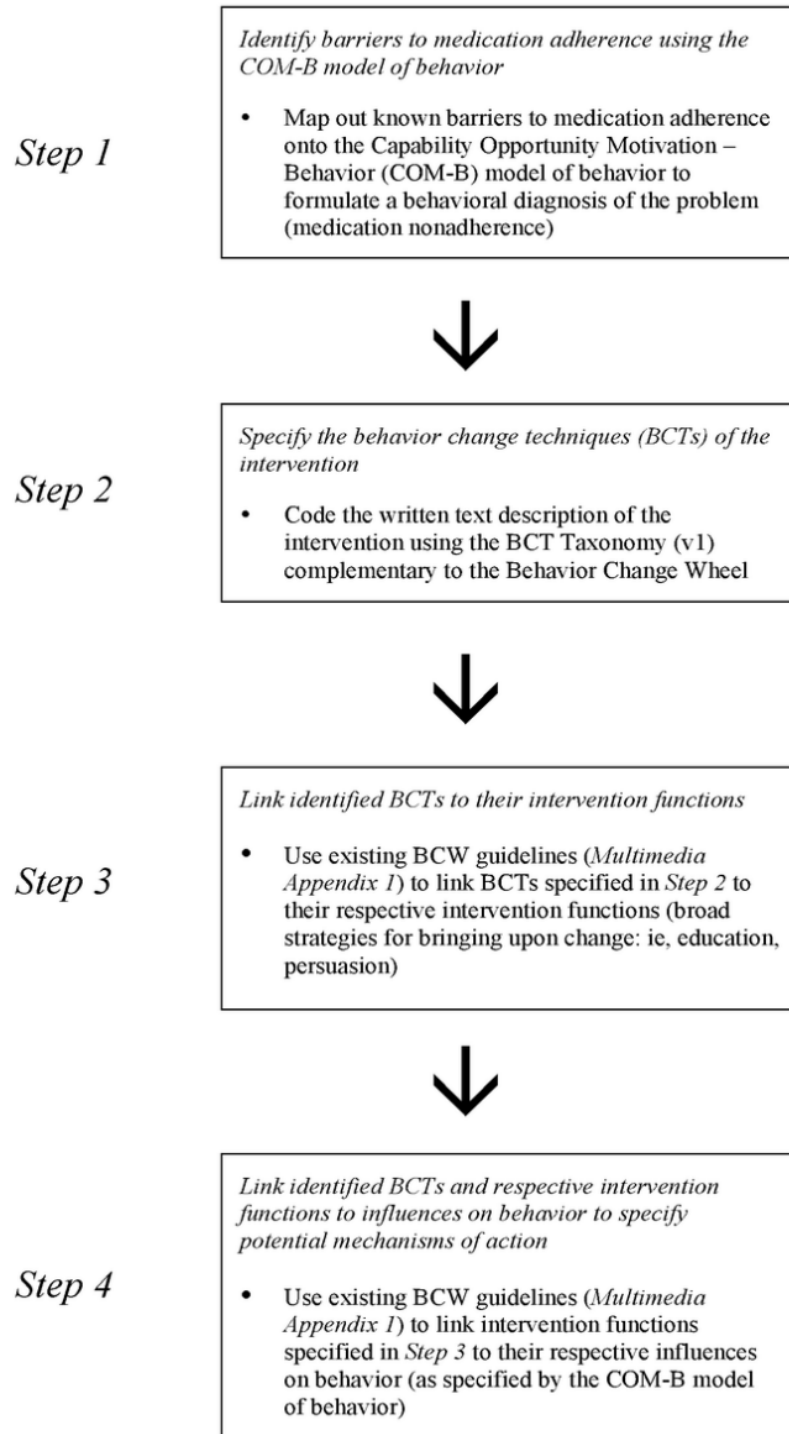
Step 1

Identify barriers to medication adherence using the COM-B model of behavior

• Map out known barriers to medication adherence onto the Capability Opportunity Motivation – Behavior (COM-B) model of behavior to formulate a behavioral diagnosis of the problem (medication nonadherence)

Step 2

Specify the behavior change techniques (BCTs) of the intervention

• Code the written text description of the intervention using the BCT Taxonomy (v1) complementary to the Behavior Change Wheel

Step 3

Link identified BCTs to their intervention functions

• Use existing BCW guidelines (Multimedia Appendix 1) to link BCTs specified in Step 2 to their respective intervention functions (broad strategies for bringing upon change: ie, education, persuasion)

Step 4

Link identified BCTs and respective intervention functions to influences on behavior to specify potential mechanisms of action

• Use existing BCW guidelines (Multimedia Appendix 1) to link intervention functions specified in Step 3 to their respective influences on behavior (as specified by the COM-B model of behavior)